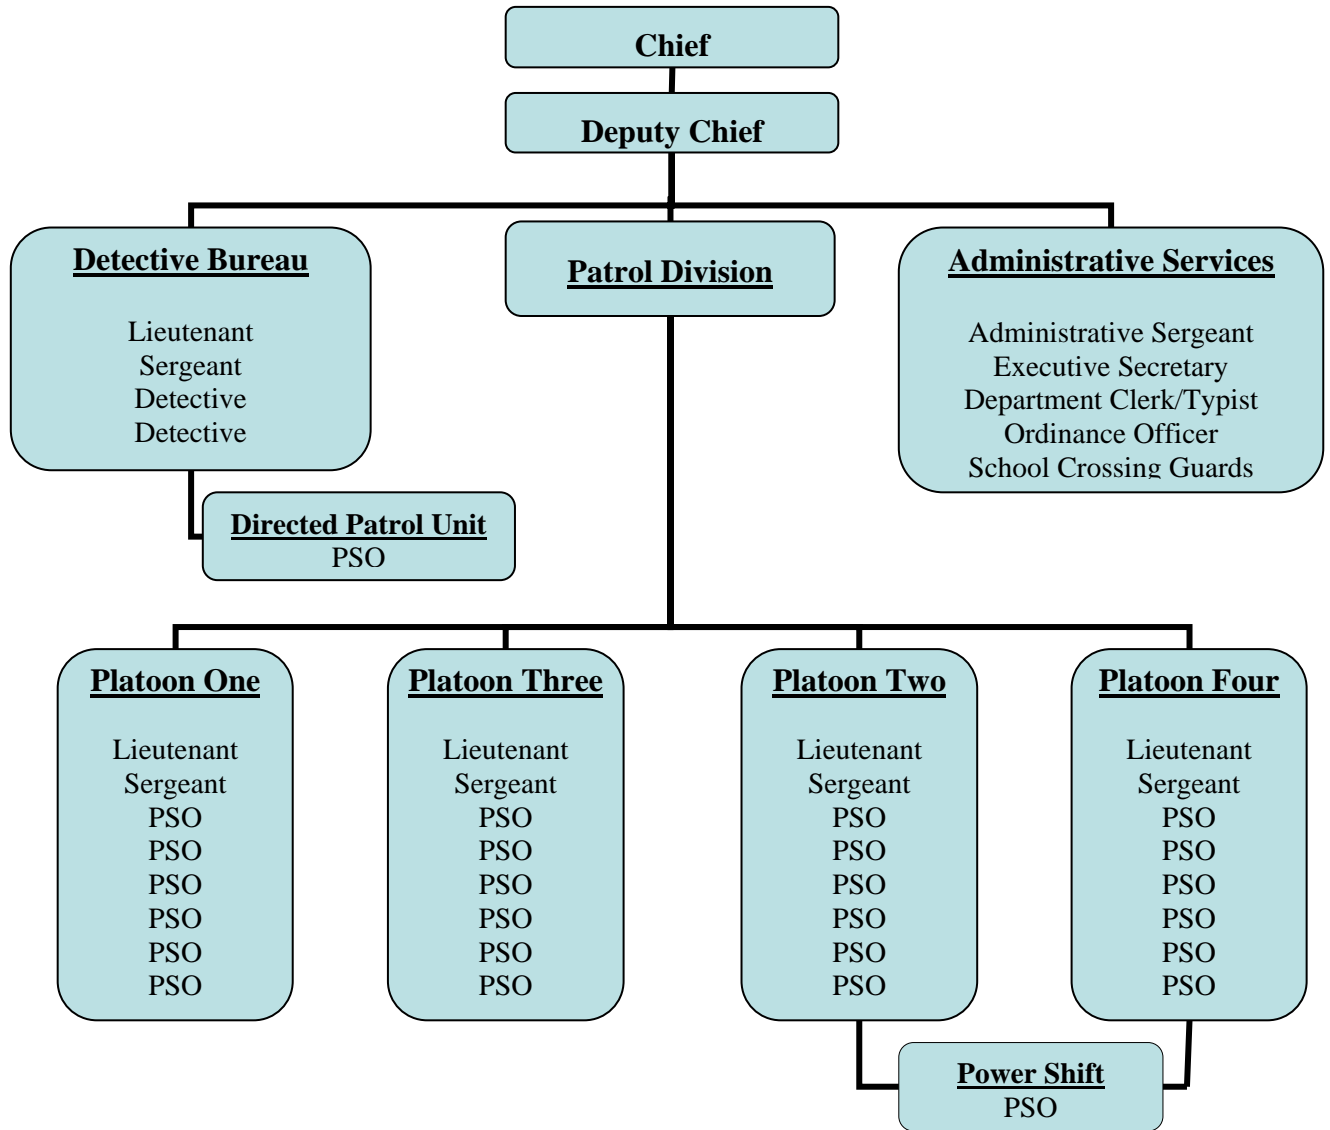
Chief

Deputy Chief

Detective Bureau

Lieutenant
Sergeant
Detective
Detective

Patrol Division

Administrative Services

Administrative Sergeant
Executive Secretary
Department Clerk/Typist
Ordinance Officer
School Crossing Guards

Directed Patrol Unit
PSO

Platoon One

Lieutenant
Sergeant
PSO
PSO
PSO
PSO
PSO
PSO

Platoon Three

Lieutenant
Sergeant
PSO
PSO
PSO
PSO
PSO
PSO

Platoon Two

Lieutenant
Sergeant
PSO
PSO
PSO
PSO
PSO
PSO

Platoon Four

Lieutenant
Sergeant
PSO
PSO
PSO
PSO
PSO
PSO

Power Shift
PSO